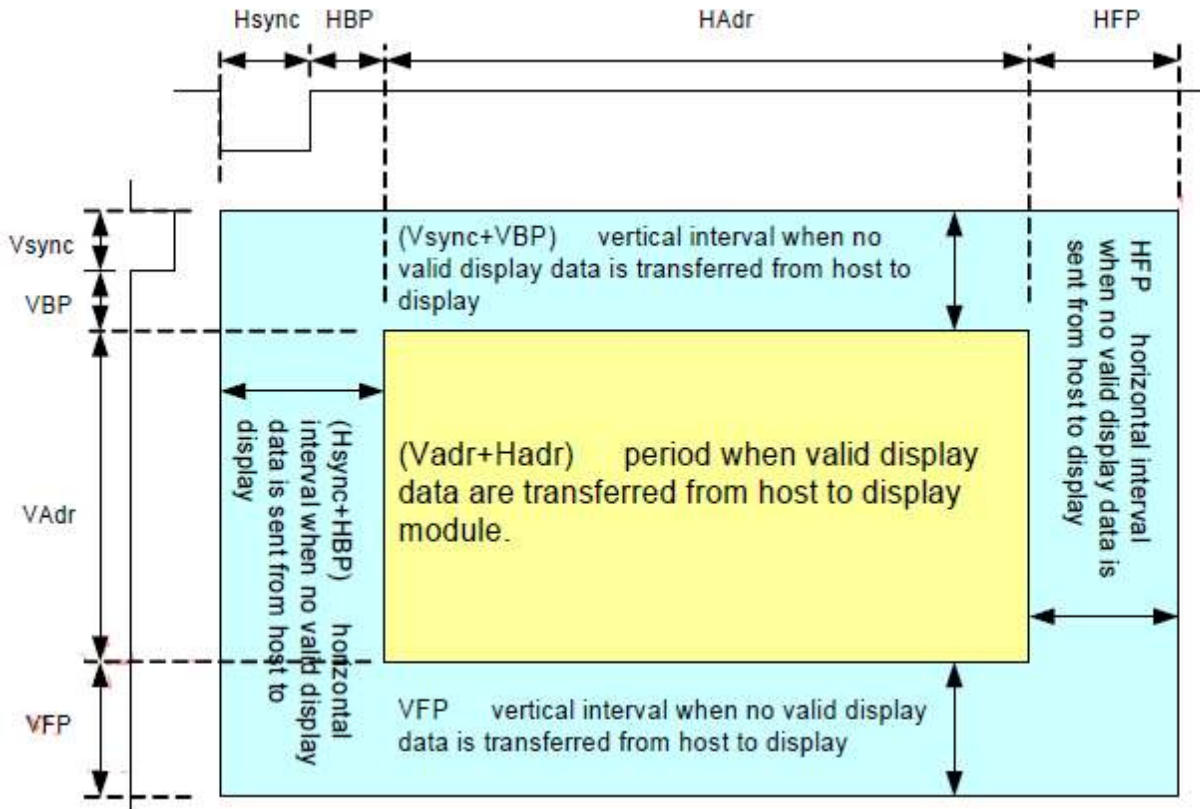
Hsync HBP HAdr HFP

Vsync

VBP

VAdr

VFP

(Vsync+VBP) vertical interval when no valid display data is transferred from host to display

HFP horizontal interval when no valid display data is sent from host to display

(Hsync+HBP) horizontal interval when no valid display data is sent from host to display

(Vadr+Hadr) period when valid display data are transferred from host to display module.

VFP vertical interval when no valid display data is transferred from host to display